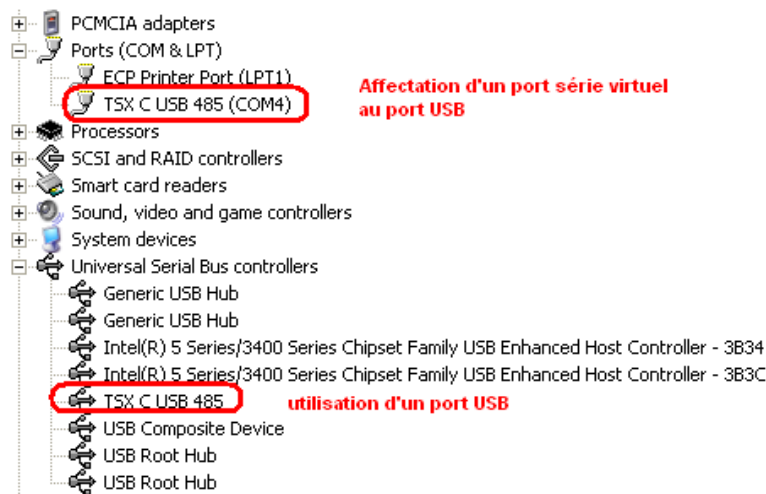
PCMCIA adapters
Ports (COM & LPT)
ECP Printer Port (LPT1)
TSX C USB 485 (COM4)
Affectation d'un port série virtuel au port USB
Processors
SCSI and RAID controllers
Smart card readers
Sound, video and game controllers
System devices
Universal Serial Bus controllers
Generic USB Hub
Generic USB Hub
Intel(R) 5 Series/3400 Series Chipset Family USB Enhanced Host Controller - 3B34
Intel(R) 5 Series/3400 Series Chipset Family USB Enhanced Host Controller - 3B3C
TSX C USB 485
utilisation d'un port USB
USB Composite Device
USB Root Hub
USB Root Hub